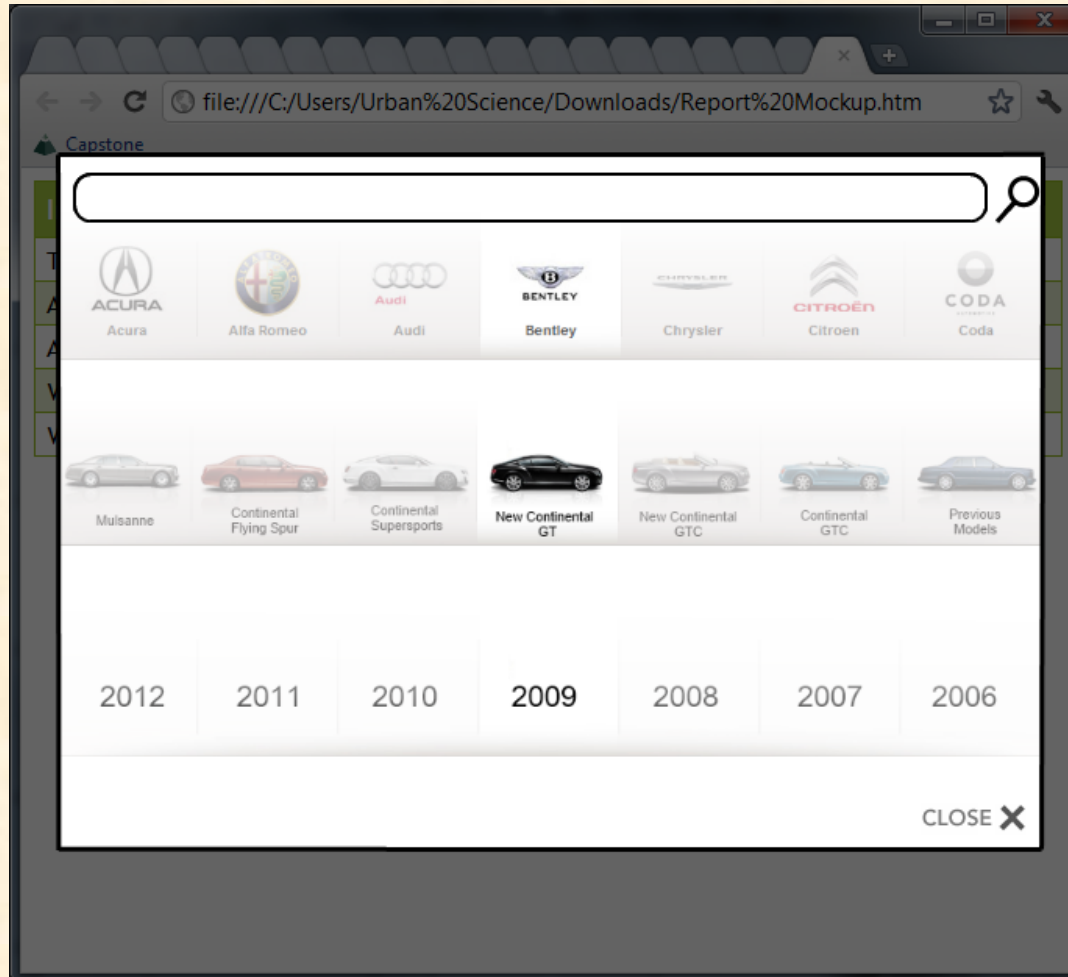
file:///C:/Users/Urban%20Science/Downloads/Report%20Mockup.htm

Capstone

ACURA
Acura

Alfa Romeo

Audi
Audi

BENTLEY
Bentley

CHRYSLER
Chrysler

CITROËN
Citroen

CODA
Coda

Mulsanne

Continental Flying Spur

Continental Supersports

New Continental GT

New Continental GTC

Continental GTC

Previous Models

2012

2011

2010

2009

2008

2007

2006

CLOSE